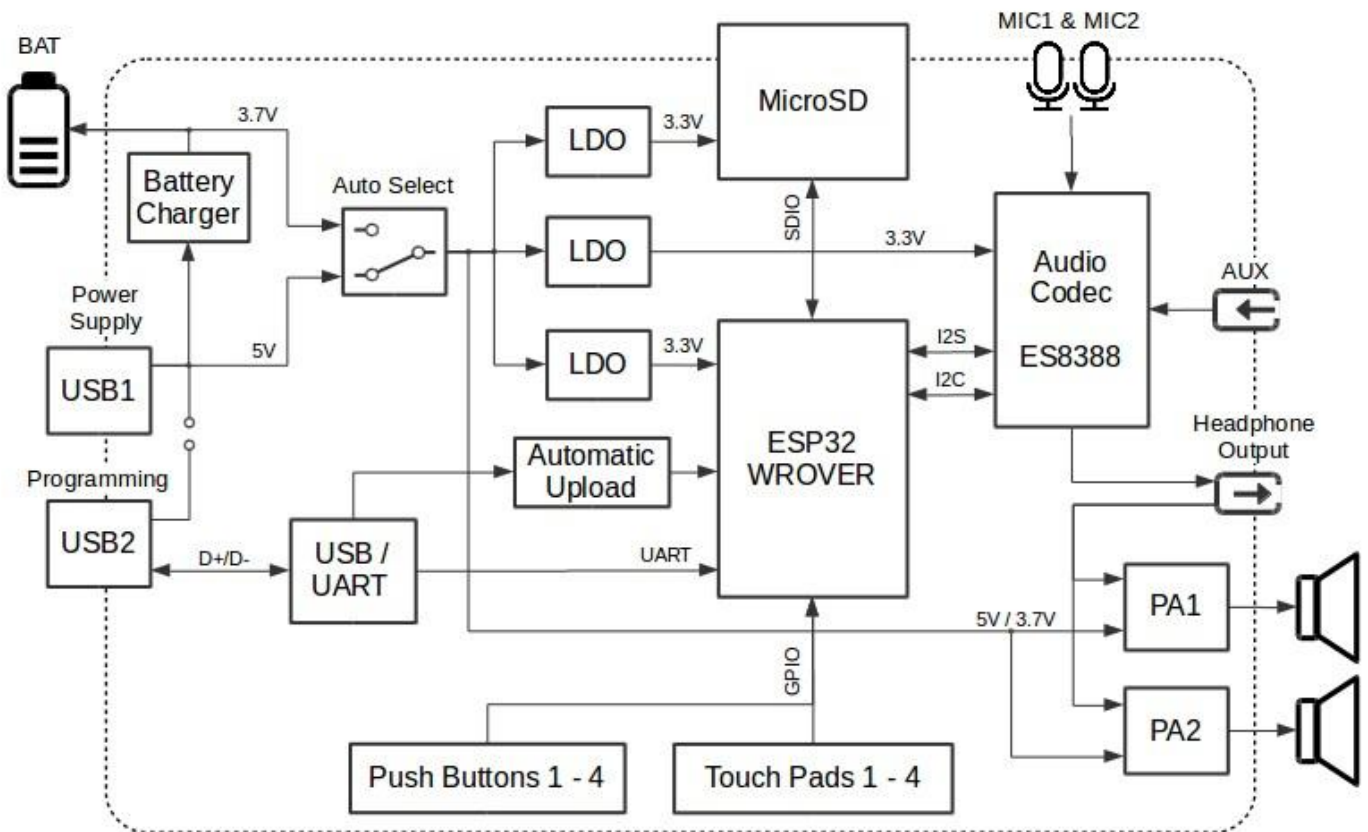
BAT

MIC1 & MIC2

3.7V

Battery Charger

Auto Select

LDO

3.3V

MicroSD

SDIO

LDO

3.3V

Audio Codec

ES8388

AUX

Power Supply

USB1

5V

LDO

3.3V

I2S

I2C

ESP32 WROVER

Headphone Output

Programming

Automatic Upload

USB2

D+/D-

USB / UART

UART

PA1

5V / 3.7V

GPIO

PA2

Push Buttons 1 - 4

Touch Pads 1 - 4